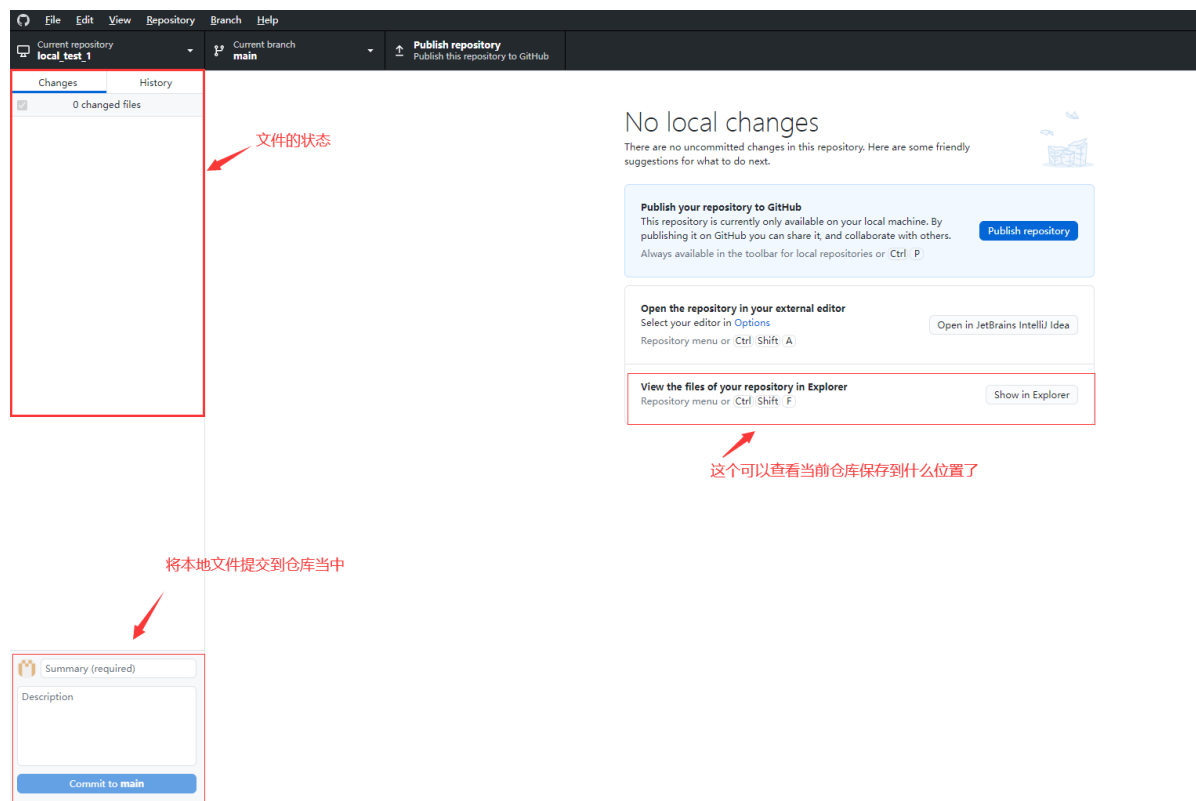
File Edit View Repository Branch Help

Current repository
local_test_1

Current branch
main

Publish repository
Publish this repository to GitHub

Changes History

0 changed files

文件的状态

No local changes

There are no uncommitted changes in this repository. Here are some friendly suggestions for what to do next.

Publish your repository to GitHub
This repository is currently only available on your local machine. By publishing it on GitHub you can share it, and collaborate with others.
Always available in the toolbar for local repositories or Ctrl P

Publish repository

Open the repository in your external editor
Select your editor in Options
Repository menu or Ctrl Shift A

Open in JetBrains IntelliJ Idea

View the files of your repository in Explorer
Repository menu or Ctrl Shift F

Show in Explorer

这个可以查看当前仓库保存到什么位置了

将本地文件提交到仓库当中

Summary (required)

Description

Commit to main